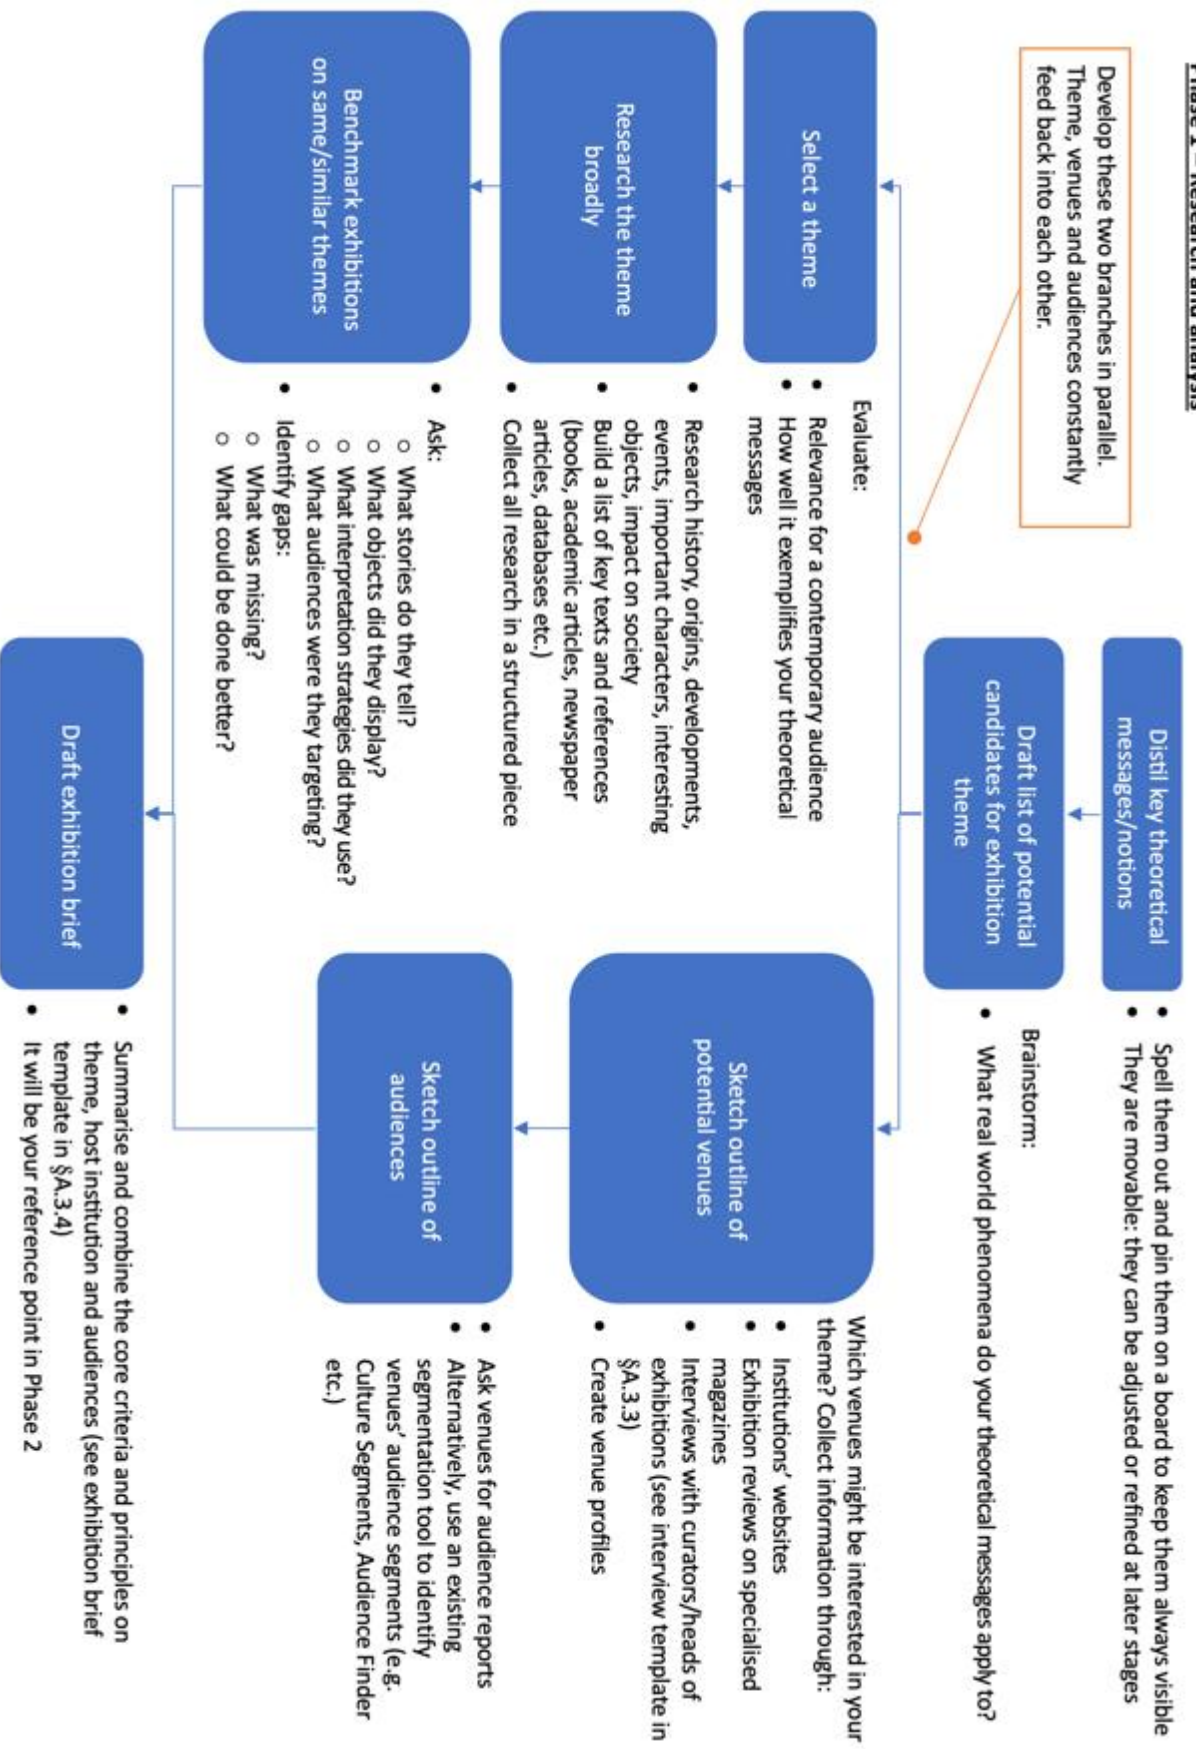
Phase 1 – Research and analysis

Distil key theoretical messages/notions

• Spell them out and pin them on a board to keep them always visible
• They are movable: they can be adjusted or refined at later stages

Draft list of potential candidates for exhibition theme

Brainstorm:
• What real world phenomena do your theoretical messages apply to?

Develop these two branches in parallel. Theme, venues and audiences constantly feed back into each other.

Select a theme

Evaluate:
• Relevance for a contemporary audience
• How well it exemplifies your theoretical messages

Research the theme broadly

• Research history, origins, developments, events, important characters, interesting objects, impact on society
• Build a list of key texts and references (books, academic articles, newspaper articles, databases etc.)
• Collect all research in a structured piece

Benchmark exhibitions on same/similar themes

• Ask:
○ What stories do they tell?
○ What objects did they display?
○ What interpretation strategies did they use?
○ What audiences were they targeting?
• Identify gaps:
○ What was missing?
○ What could be done better?

Sketch outline of potential venues

Which venues might be interested in your theme? Collect information through:
• Institutions' websites
• Exhibition reviews on specialised magazines
• Interviews with curators/heads of exhibitions (see interview template in §A.3.3)
• Create venue profiles

Sketch outline of audiences

• Ask venues for audience reports
• Alternatively, use an existing segmentation tool to identify venues' audience segments (e.g. Culture Segments, Audience Finder etc.)

Draft exhibition brief

• Summarise and combine the core criteria and principles on theme, host institution and audiences (see exhibition brief template in §A.3.4)
• It will be your reference point in Phase 2